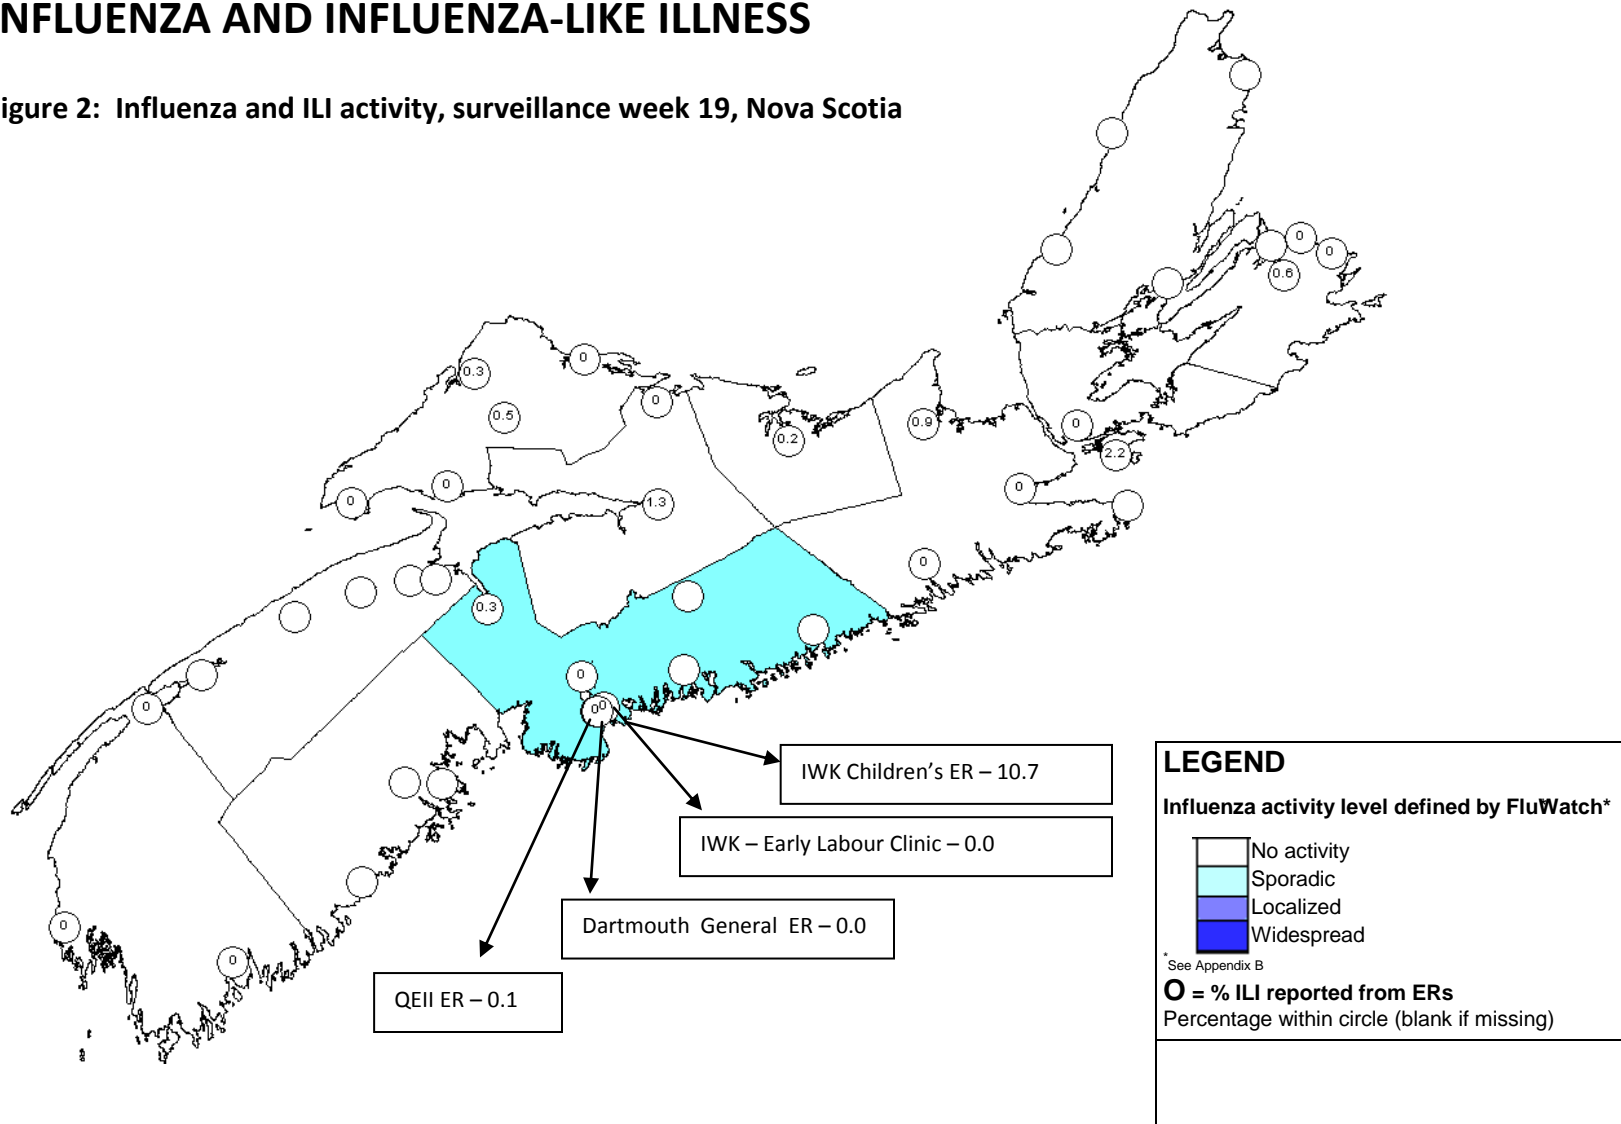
NFLUENZA AND INFLUENZA-LIKE ILLNESS

igure 2: Influenza and ILI activity, surveillance week 19, Nova Scotia

0
0
0.6
0.3
0
0
0.5
0.2
0.9
0
2.2
0
0
1.3
0
0
0.3
0
0
0
0
0
0

IWK Children's ER – 10.7

IWK – Early Labour Clinic – 0.0

Dartmouth General ER – 0.0

QEII ER – 0.1

LEGEND

Influenza activity level defined by FluWatch*

No activity
Sporadic
Localized
Widespread

*See Appendix B

O = % ILI reported from ERs
Percentage within circle (blank if missing)